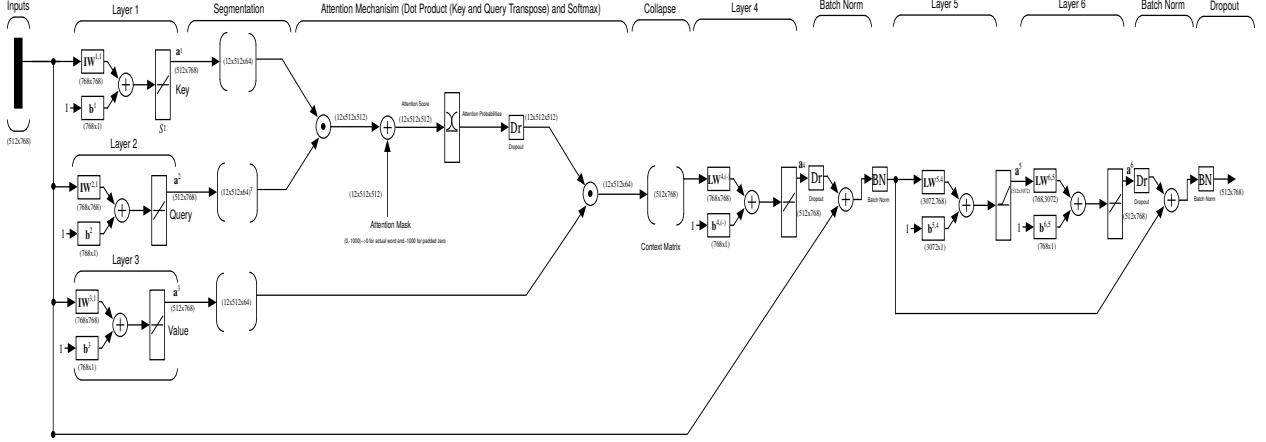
Inputs

Layer 1

Segmentation

Attention Mechanisim (Dot Product (Key and Query Transpose) and Softmax)

Collapse

Layer 4

Batch Norm

Layer 5

Layer 6

Batch Norm

Dropout

(512x768)

$IW^{1,1}$
(768x768)

1 $b^1$
(768x1)

$a^1$
(512x768)
Key
$S^1$

(12x512x64)

(12x512x512)

(12x512x512)
Attention Score

Attention Probabilities

Dr
Dropout

(12x512x512)

Layer 2

$IW^{2,1}$
(768x768)

1 $b^2$
(768x1)

$a^2$
(512x768)
Query

$(12x512x64)^T$

(12x512x512)

Attention Mask
(0,-1000)-->0 for actual word and -1000 for padded zero

(12x512x64)

(512x768)

Context Matrix

$LW^{4,3}$
(768x768)

1 $b^{4,3}$
(768x1)

$a^4$
(512x768)

Dr
Dropout

BN
Batch Norm

$LW^{5,4}$
(3072,768)

1 $b^{5,4}$
(3072x1)

$a^5$
(512x3072)

$LW^{6,5}$
(768,3072)

1 $b^{6,5}$
(768x1)

$a^6$
(512x768)

Dr
Dropout

BN
Batch Norm
(512x768)

Layer 3

$IW^{3,1}$
(768x768)

1 $b^3$
(768x1)

$a^3$
(512x768)
Value

(12x512x64)